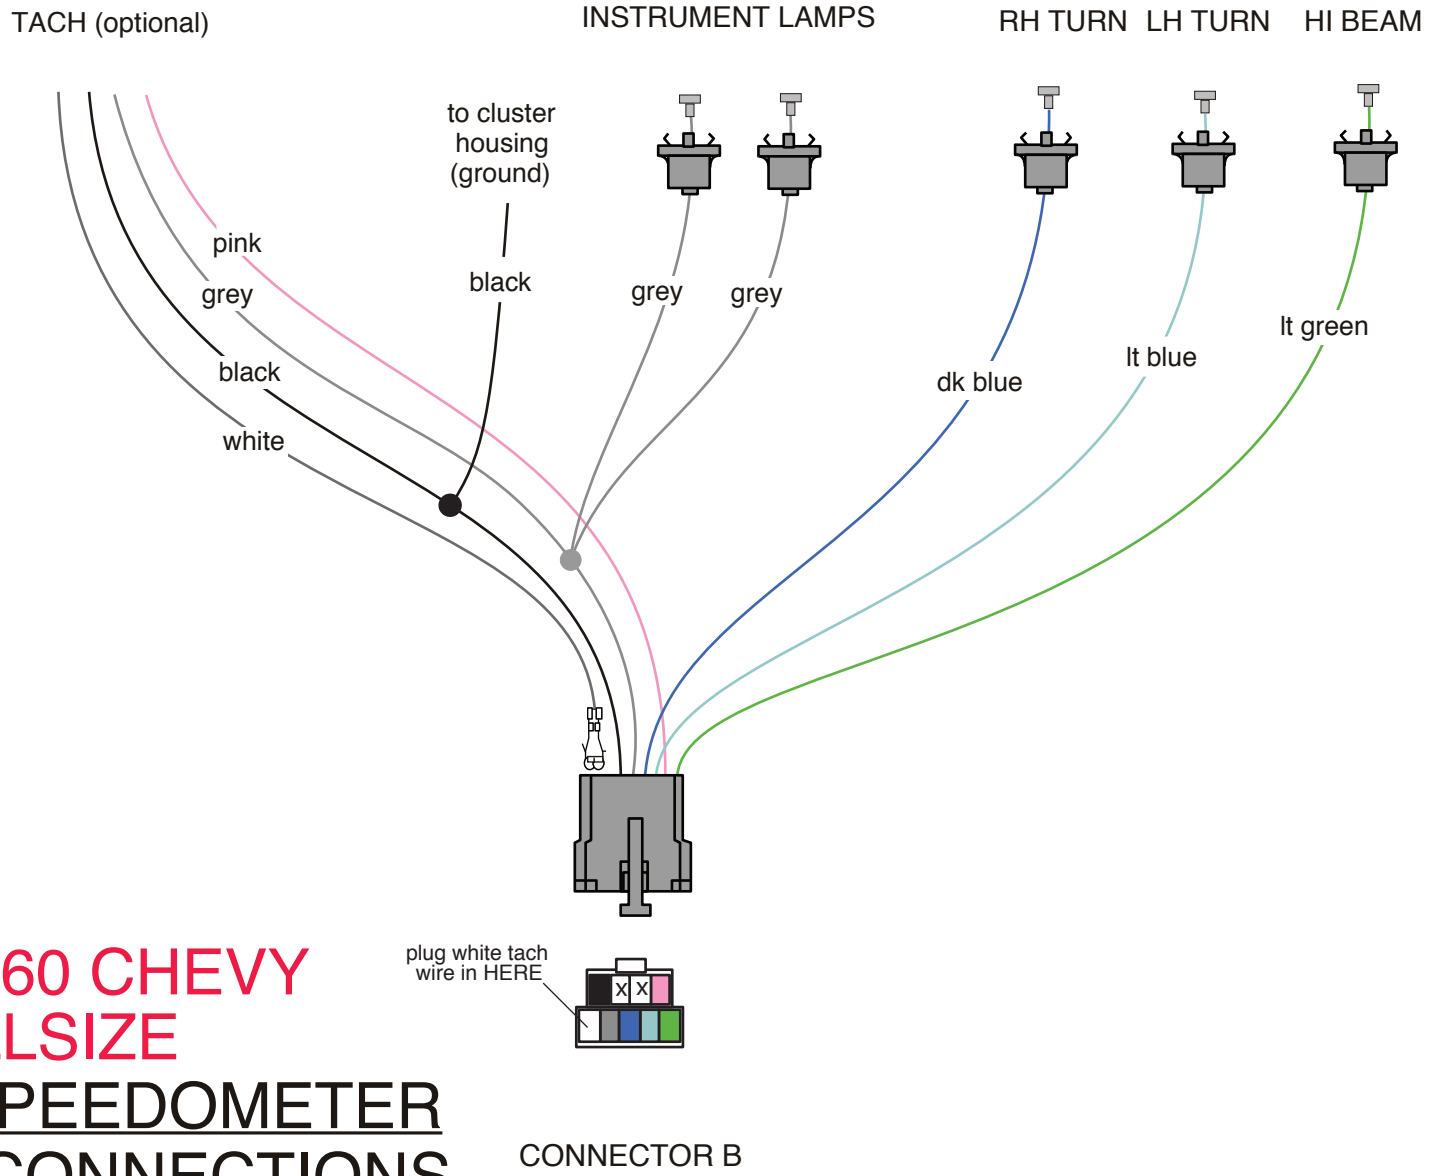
TACH (optional)

INSTRUMENT LAMPS

RH TURN LH TURN HI BEAM

to cluster housing (ground)

pink

grey

black

white

black

grey

grey

dk blue

lt blue

lt green

plug white tach wire in HERE

X X

60 CHEVY
LSIZE
PEEDOMETER
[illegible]ONNECTIONS

CONNECTOR B